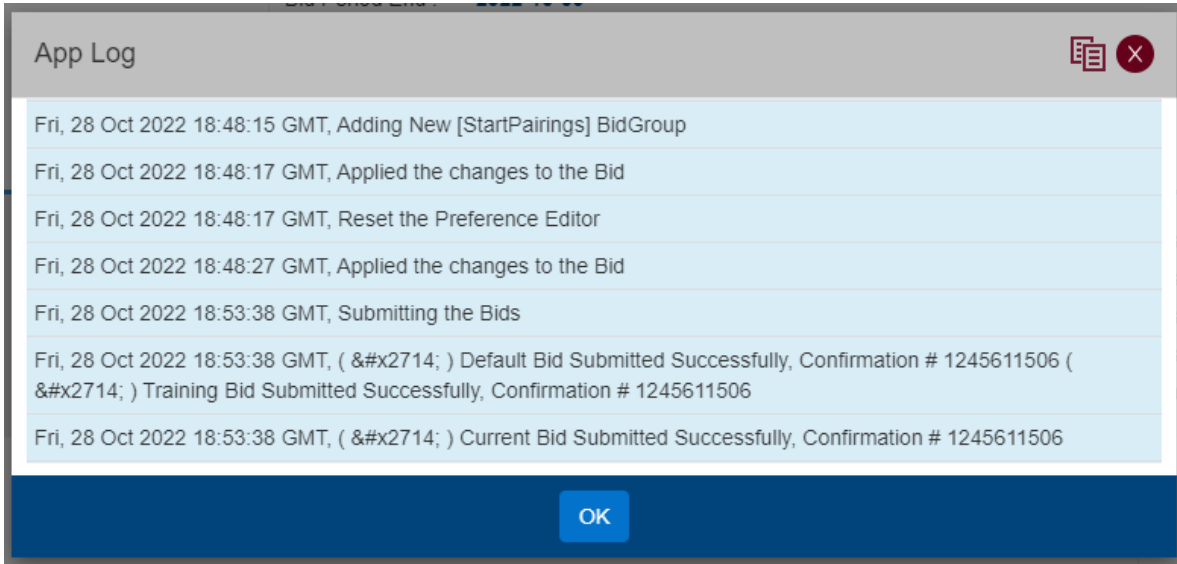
App Log

Fri, 28 Oct 2022 18:48:15 GMT, Adding New [StartPairings] BidGroup

Fri, 28 Oct 2022 18:48:17 GMT, Applied the changes to the Bid

Fri, 28 Oct 2022 18:48:17 GMT, Reset the Preference Editor

Fri, 28 Oct 2022 18:48:27 GMT, Applied the changes to the Bid

Fri, 28 Oct 2022 18:53:38 GMT, Submitting the Bids

Fri, 28 Oct 2022 18:53:38 GMT, ( &#x2714; ) Default Bid Submitted Successfully, Confirmation # 1245611506 ( &#x2714; ) Training Bid Submitted Successfully, Confirmation # 1245611506

Fri, 28 Oct 2022 18:53:38 GMT, ( &#x2714; ) Current Bid Submitted Successfully, Confirmation # 1245611506

OK